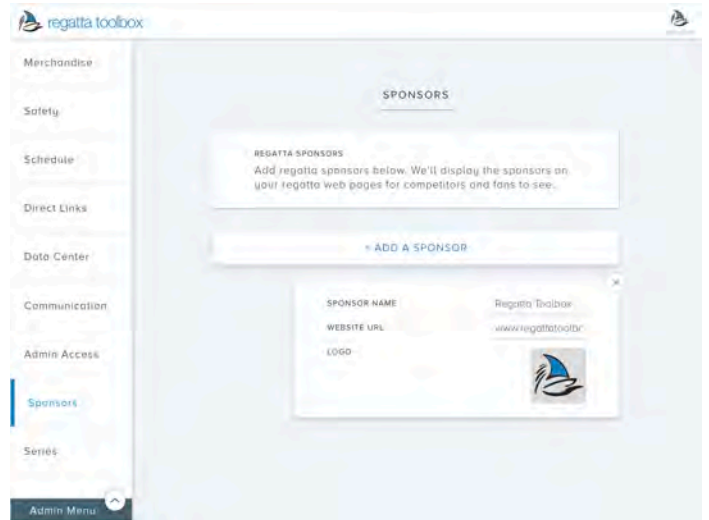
regatta toolbox

Merchandise

Safety

Schedule

Direct Links

Data Center

Communication

Admin Access

Sponsors

Series

Admin Menu

SPONSORS

REGATTA SPONSORS
Add regatta sponsors below. We'll display the sponsors on your regatta web pages for competitors and fans to see.

+ ADD A SPONSOR

×

SPONSOR NAME Regatta Toolbox

WEBSITE URL www.regattatoolbr

LOGO